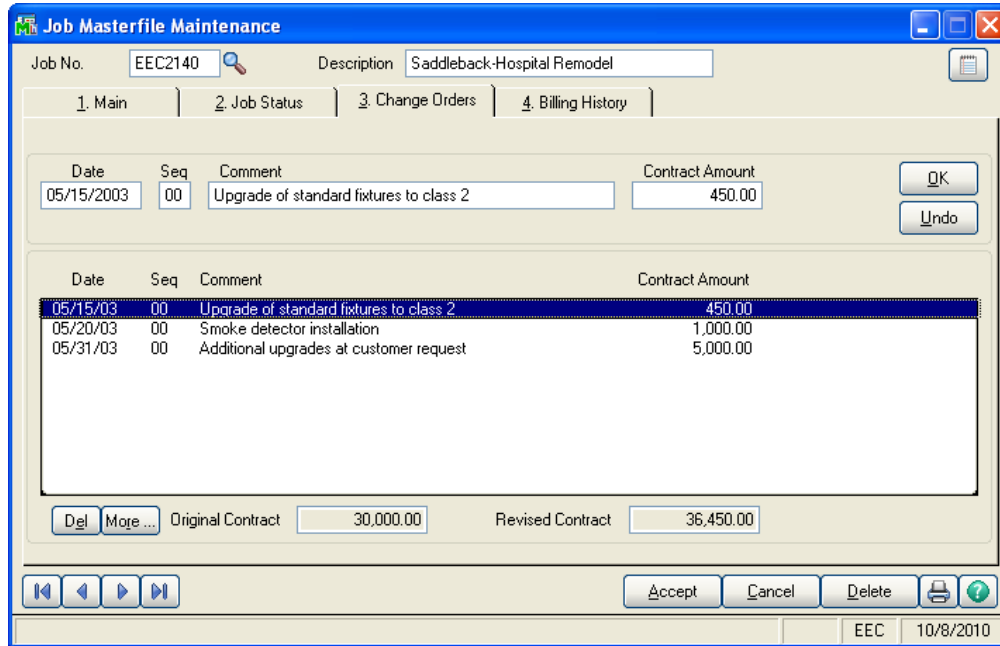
Job Masterfile Maintenance

Job No. EEC2140 Description Saddleback-Hospital Remodel

1. Main | 2. Job Status | 3. Change Orders | 4. Billing History

Date: 05/15/2003
Seq: 00
Comment: Upgrade of standard fixtures to class 2
Contract Amount: 450.00

OK
Undo

| Date | Seq | Comment | Contract Amount |
|---|---|---|---|
| 05/15/03 | 00 | Upgrade of standard fixtures to class 2 | 450.00 |
| 05/20/03 | 00 | Smoke detector installation | 1,000.00 |
| 05/31/03 | 00 | Additional upgrades at customer request | 5,000.00 |

Del More ... Original Contract 30,000.00 Revised Contract 36,450.00

Accept Cancel Delete

EEC 10/8/2010